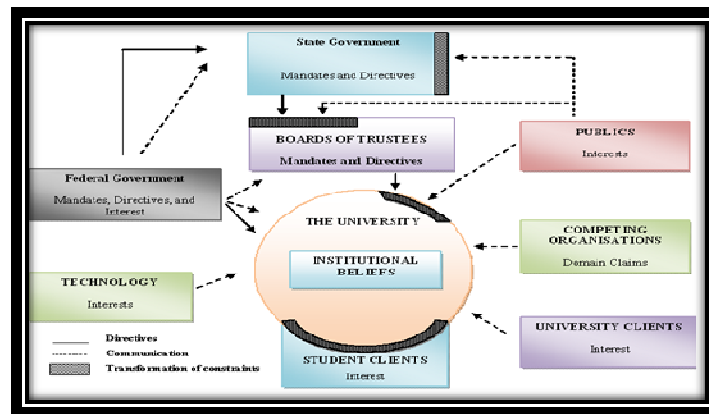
State Government
Mandates and Directives

BOARDS OF TRUSTEES
Mandates and Directives

PUBLICS
Interests

Federal Government
Mandates, Directives, and Interest

THE UNIVERSITY

INSTITUTIONAL BELIEFS

COMPETING ORGANISATIONS
Domain Claims

TECHNOLOGY
Interests

UNIVERSITY CLIENTS
Interest

STUDENT CLIENTS
Interest

Directives
Communication
Transformation of constraints